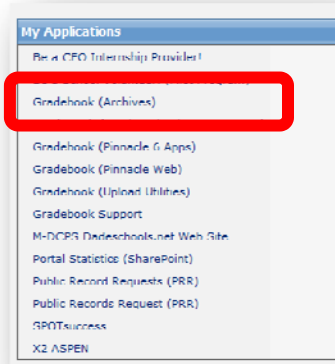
My Applications

Be a CFO Internship Provider!

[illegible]

Gradebook (Archives)

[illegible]

Gradebook (Pinnacle 6 Apps)

Gradebook (Pinnacle Web)

Gradebook (Upload Utilities)

Gradebook Support

M-DCPS Dadeschools.net Web Site

Portal Statistics (SharePoint)

Public Record Requests (PRR)

Public Records Request (PRR)

SPOTsuccess

X2 ASPEN